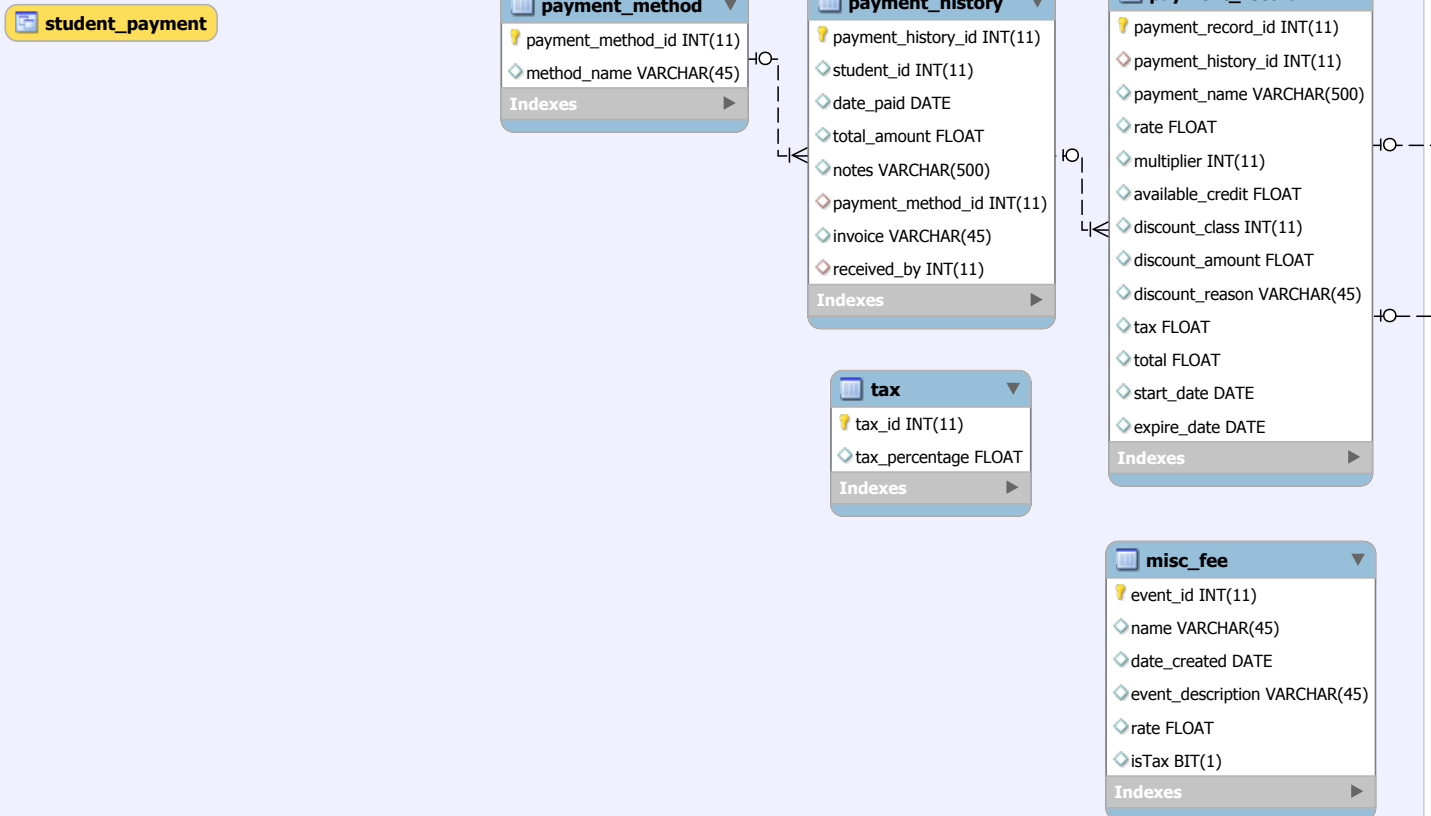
student_payment

payment_method
payment_method_id INT(11)
method_name VARCHAR(45)
Indexes

payment_history
payment_history_id INT(11)
student_id INT(11)
date_paid DATE
total_amount FLOAT
notes VARCHAR(500)
payment_method_id INT(11)
invoice VARCHAR(45)
received_by INT(11)
Indexes

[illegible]
payment_record_id INT(11)
payment_history_id INT(11)
payment_name VARCHAR(500)
rate FLOAT
multiplier INT(11)
available_credit FLOAT
discount_class INT(11)
discount_amount FLOAT
discount_reason VARCHAR(45)
tax FLOAT
total FLOAT
start_date DATE
expire_date DATE
Indexes

tax
tax_id INT(11)
tax_percentage FLOAT
Indexes

misc_fee
event_id INT(11)
name VARCHAR(45)
date_created DATE
event_description VARCHAR(45)
rate FLOAT
isTax BIT(1)
Indexes